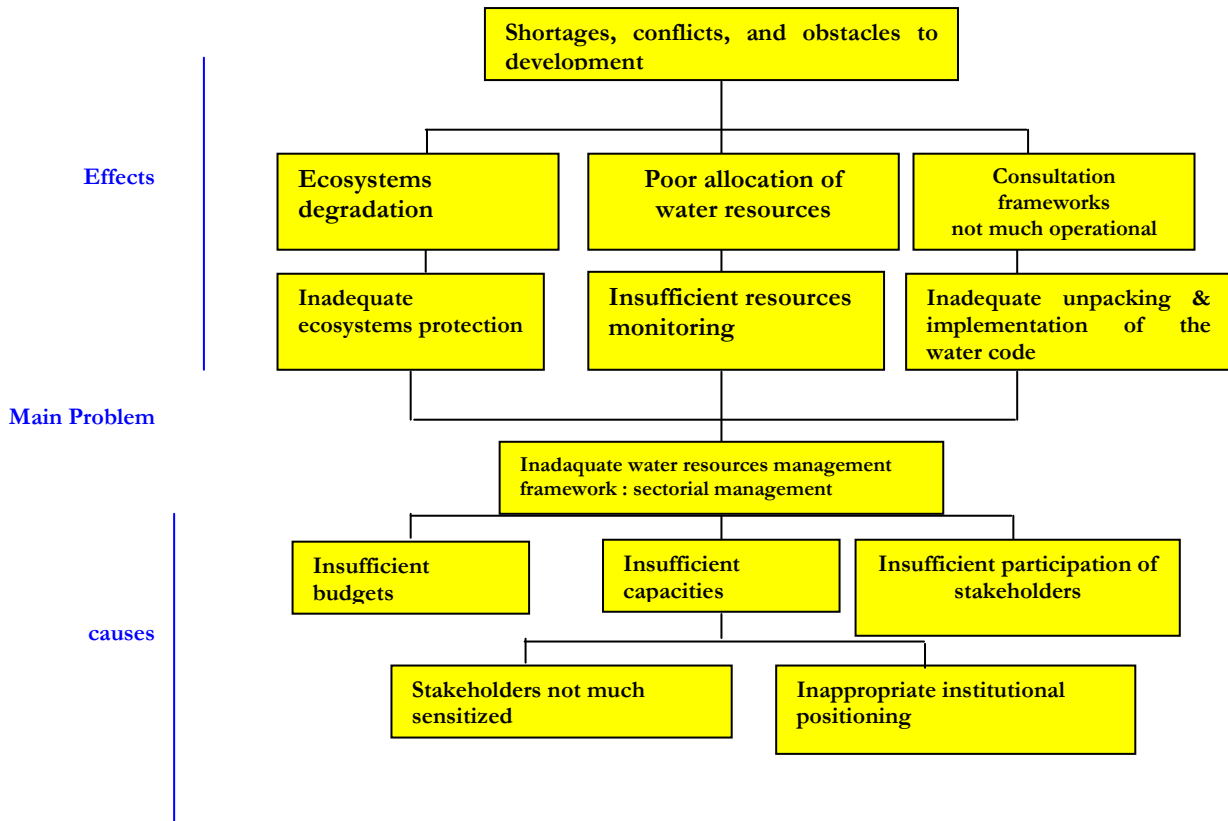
Shortages, conflicts, and obstacles to development

Effects

Ecosystems degradation

Poor allocation of water resources

Consultation frameworks not much operational

Inadequate ecosystems protection

Insufficient resources monitoring

Inadequate unpacking & implementation of the water code

Main Problem

Inadaquate water resources management framework : sectorial management

causes

Insufficient budgets

Insufficient capacities

Insufficient participation of stakeholders

Stakeholders not much sensitized

Inappropriate institutional positioning